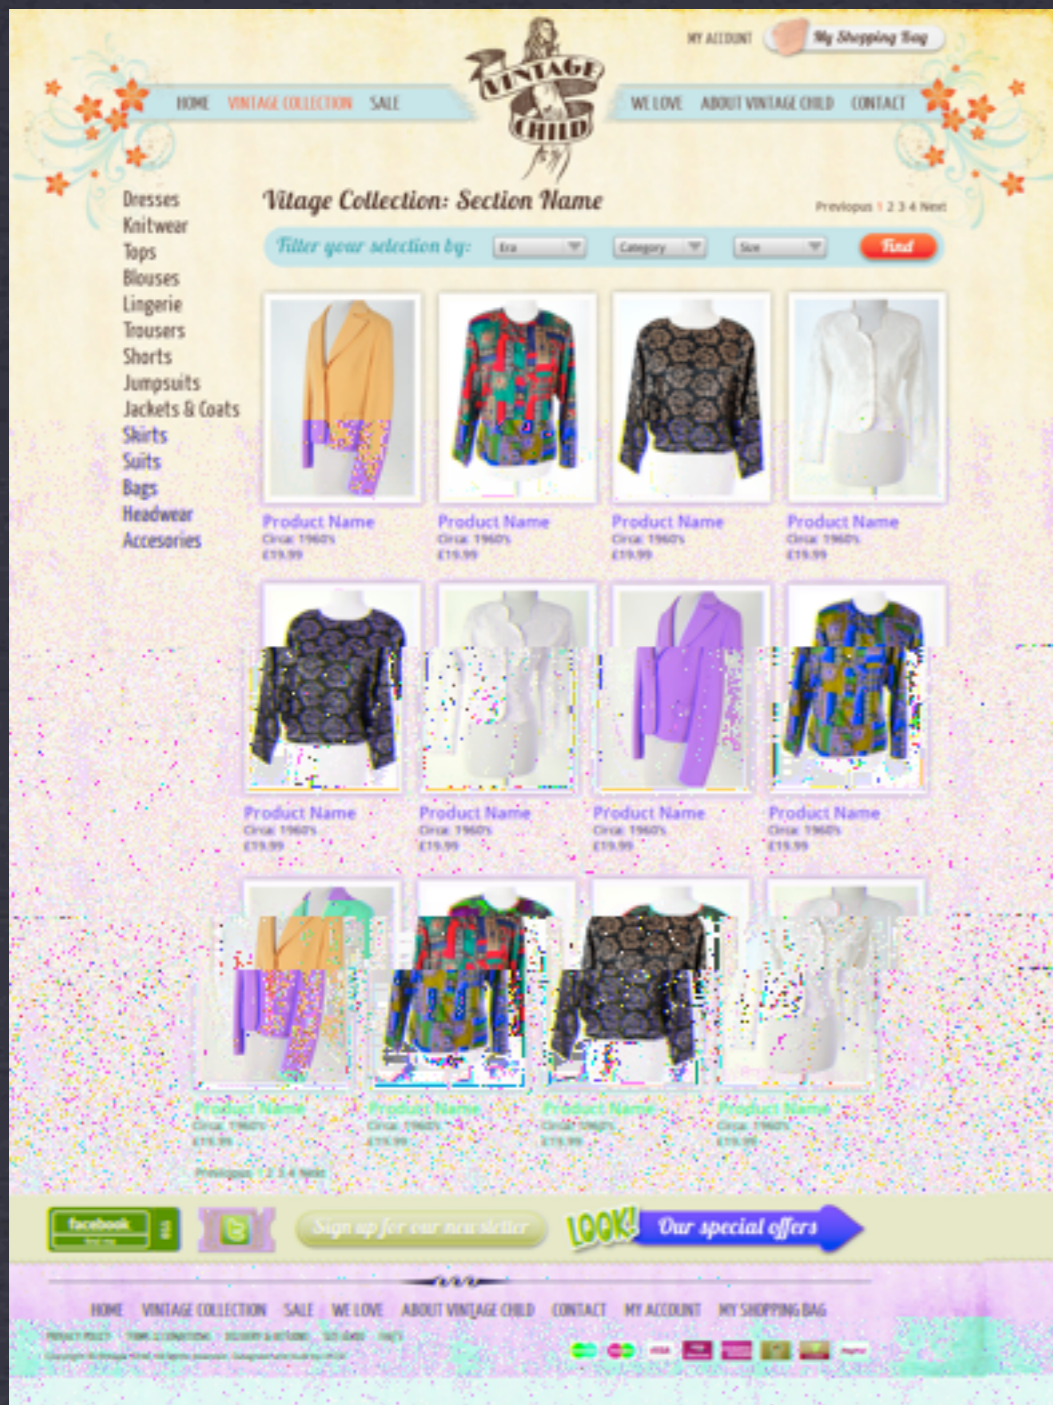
MY ACCOUNT
My Shopping Bag

VINTAGE CHILD

HOME VINTAGE COLLECTION SALE
WE LOVE ABOUT VINTAGE CHILD CONTACT

Dresses
Knitwear
Tops
Blouses
Lingerie
Trousers
Shorts
Jumpsuits
Jackets & Coats
Skirts
Suits
Bags
Headwear
Accesories

Vitage Collection: Section Name

Previous 1 2 3 4 Next

Filter your selection by: Era Category Size Find

Product Name
Circa: 1960's
£19.99

Product Name
Circa: 1960's
£19.99

Product Name
Circa: 1960's
£19.99

Product Name
Circa: 1960's
£19.99

Product Name
Circa: 1960's
£19.99

Product Name
Circa: 1960's
£19.99

Product Name
Circa: 1960's
£19.99

Product Name
Circa: 1960's
£19.99

Product Name
Circa: 1960's
£19.99

Product Name
Circa: 1960's
£19.99

Product Name
Circa: 1960's
£19.99

Product Name
Circa: 1960's
£19.99

Previous 1 2 3 4 Next

facebook
Sign up for our newsletter
LOOK! Our special offers

HOME VINTAGE COLLECTION SALE WE LOVE ABOUT VINTAGE CHILD CONTACT MY ACCOUNT MY SHOPPING BAG

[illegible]
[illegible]